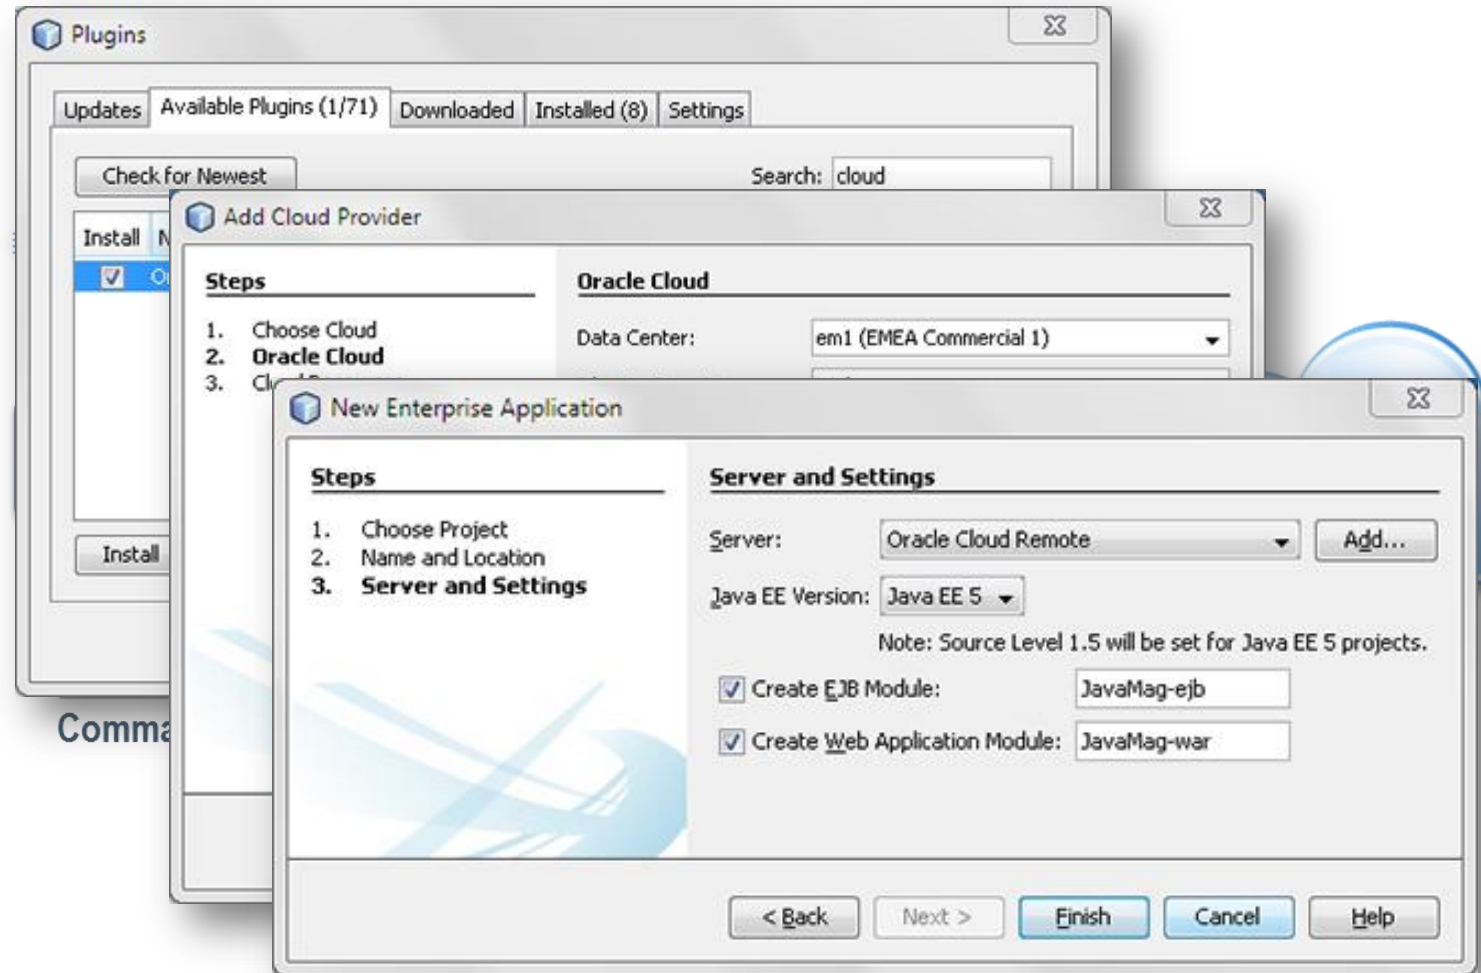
Plugins

Updates | Available Plugins (1/71) | Downloaded | Installed (8) | Settings

Check for Newest

Search: cloud

Install N

O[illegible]

Install

Comma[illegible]

Add Cloud Provider

Steps

1. Choose Cloud
2. Oracle Cloud
3. Cl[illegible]

Oracle Cloud

Data Center: em1 (EMEA Commercial 1)

New Enterprise Application

Steps

1. Choose Project
2. Name and Location
3. Server and Settings

Server and Settings

Server: Oracle Cloud Remote

Add...

Java EE Version: Java EE 5

Note: Source Level 1.5 will be set for Java EE 5 projects.

Create EJB Module: JavaMag-ejb

Create Web Application Module: JavaMag-war

< Back | Next > | Finish | Cancel | Help